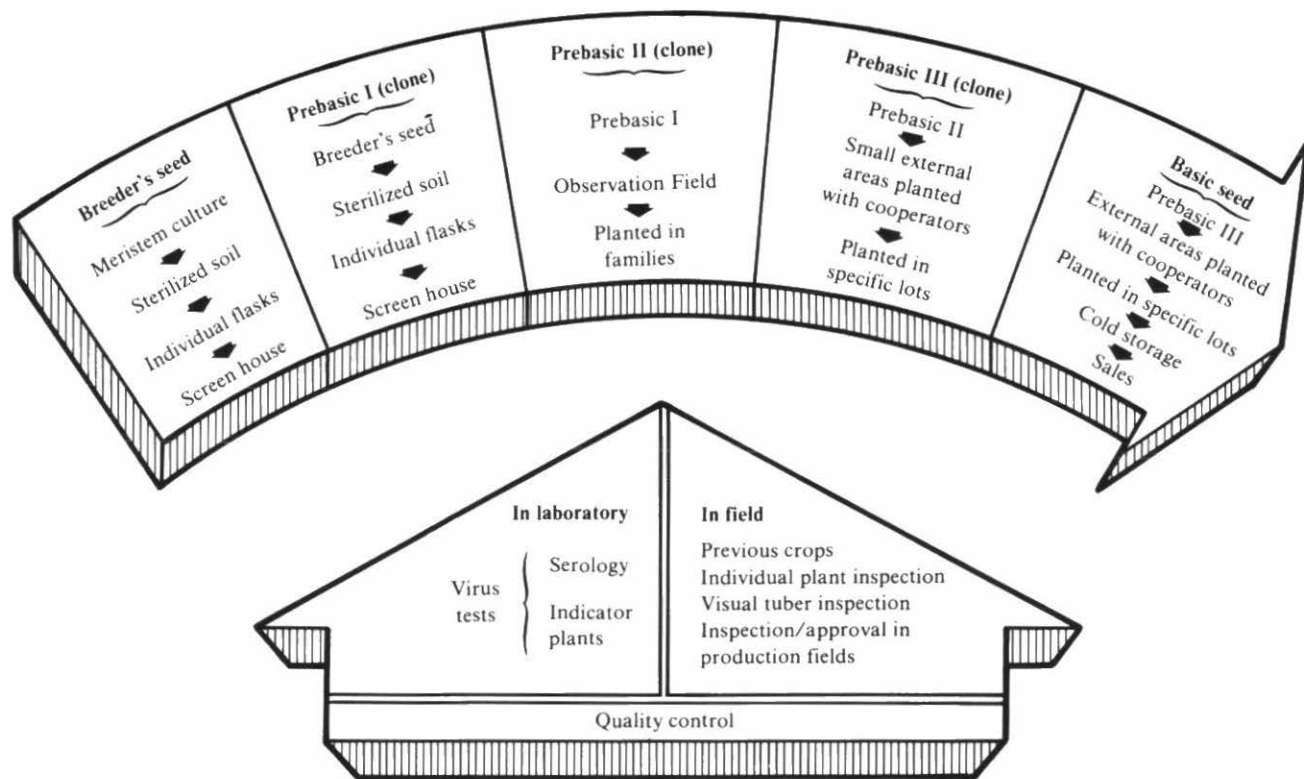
Breeder's seed
Meristem culture
Sterilized soil
Individual flasks
Screen house

Prebasic I (clone)
Breeder's seed
Sterilized soil
Individual flasks
Screen house

Prebasic II (clone)
Prebasic I
Observation Field
Planted in families

Prebasic III (clone)
Prebasic II
Small external areas planted with cooperators
Planted in specific lots

Basic seed
Prebasic III
External areas planted with cooperators
Planted in specific lots
Cold storage
Sales

In laboratory
Virus tests
Serology
Indicator plants

In field
Previous crops
Individual plant inspection
Visual tuber inspection
Inspection/approval in production fields

Quality control